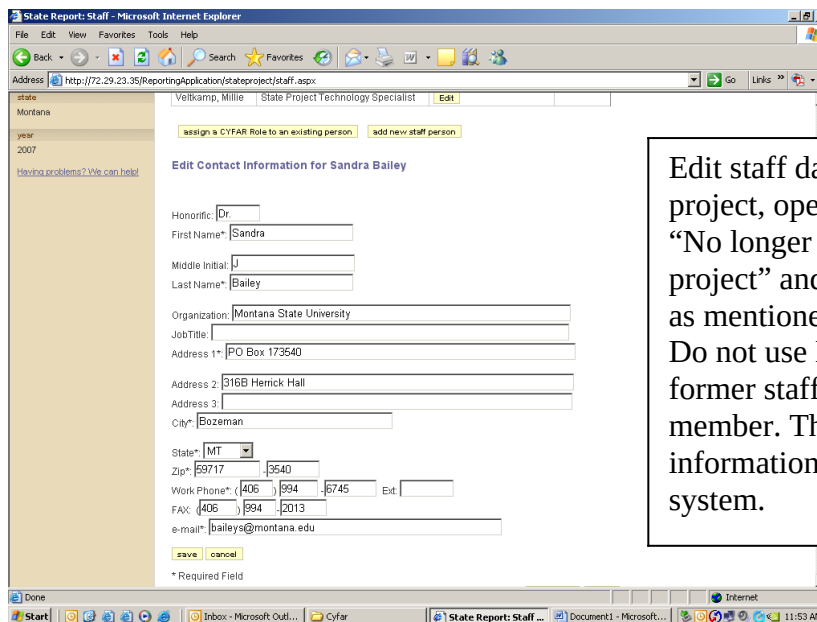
State Report: Staff - Microsoft Internet Explorer

File Edit View Favorites Tools Help

Back Search Favorites

Address http://72.29.23.35/ReportingApplication/stateproject/staff.aspx Go Links

state
Montana

year
2007

Having problems? We can help!

Veltkamp, Millie | State Project Technology Specialist | Edit

assign a CYFAR Role to an existing person | add new staff person

Edit Contact Information for Sandra Bailey

Honorific: Dr.
First Name*: Sandra
Middle Initial: J
Last Name*: Bailey
Organization: Montana State University
JobTitle:
Address 1*: PO Box 173540
Address 2: 316B Herrick Hall
Address 3:
City*: Bozeman
State*: MT
Zip*: 59717 - 3540
Work Phone*: ( 406 ) 994 - 6745 Ext:
FAX: ( 406 ) 994 - 2013
e-mail*: baileys@montana.edu

save cancel

* Required Field

Edit staff da project, ope "No longer project" and as mentione Do not use former staff member. Th information system.

Done

Internet

Start | Inbox - Microsoft Outl... | Cyfar | State Report: Staff ... | Document1 - Microsoft... | 11:53 A